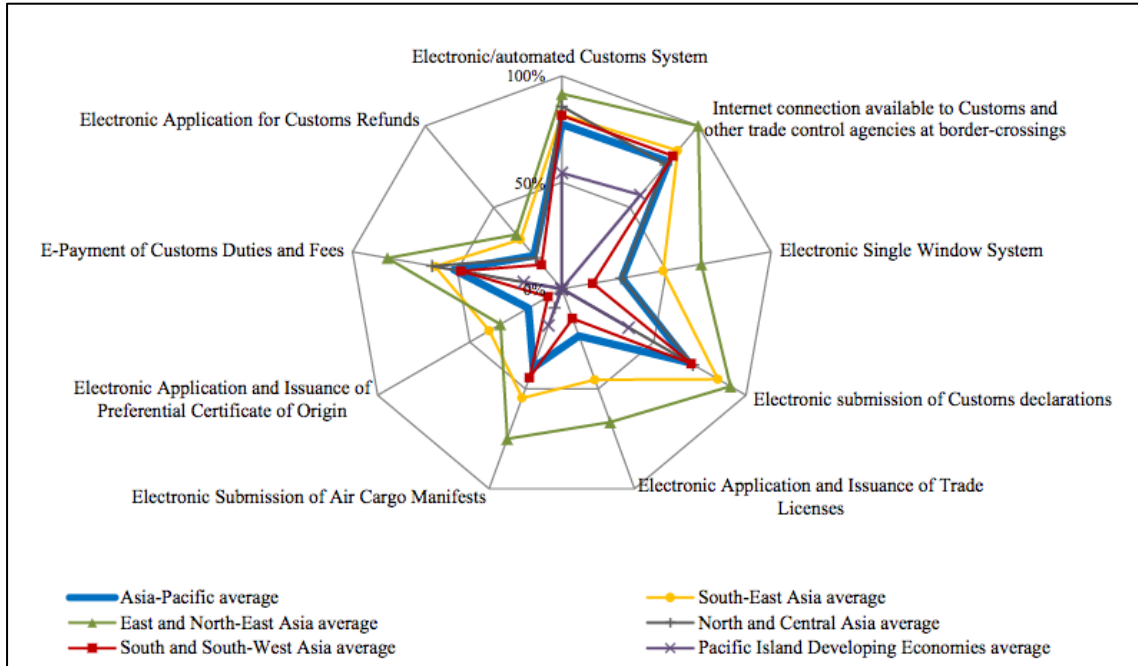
Electronic/automated Customs System

100%

50%

0%

Internet connection available to Customs and other trade control agencies at border-crossings

Electronic Single Window System

Electronic submission of Customs declarations

Electronic Application and Issuance of Trade Licenses

Electronic Submission of Air Cargo Manifests

Electronic Application and Issuance of Preferential Certificate of Origin

E-Payment of Customs Duties and Fees

Electronic Application for Customs Refunds

Asia-Pacific average

South-East Asia average

East and North-East Asia average

North and Central Asia average

South and South-West Asia average

Pacific Island Developing Economies average